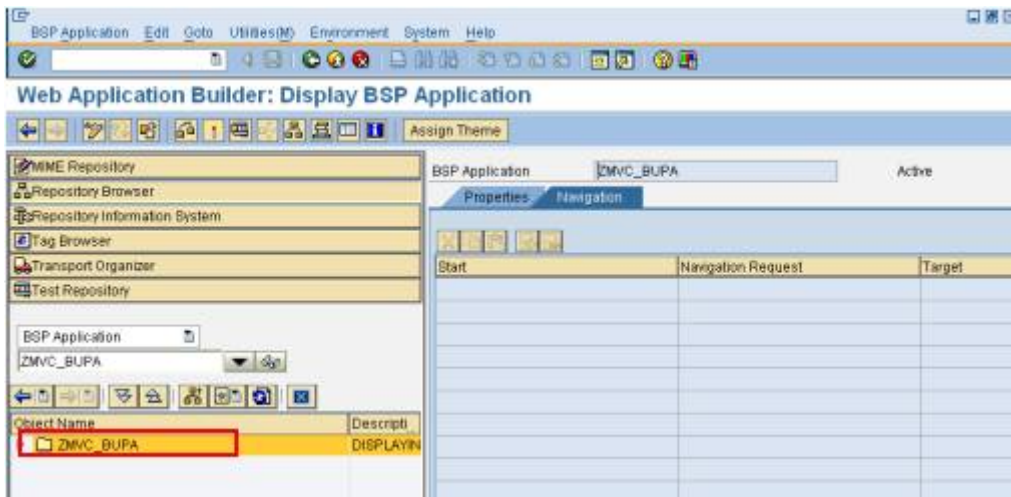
BSP Application Edit Goto Utilities(M) Environment System Help

Web Application Builder: Display BSP Application

Assign Theme

MIME Repository
Repository Browser
Repository Information System
Tag Browser
Transport Organizer
Test Repository

BSP Application
ZMVC_BUPA

| Object Name | Descripti |
|---|---|
| ZMVC_BUPA | DISPLAYIN |

BSP Application ZMVC_BUPA Active

Properties Navigation

| Start | Navigation Request | Target |
|---|---|---|